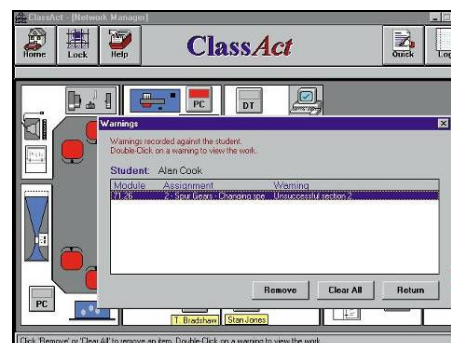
ClassAct - [Network Manager]

Home
Lock
Help
ClassAct
Quick
Log

PC
DT

Warnings

Warnings recorded against the student.
Double-Click on a warning to view the work.

Student: Alan Cook

| Module | Assignment | Warning |
|---|---|---|
| 717.25 | 2: Spur Gears - Changing spe | Unsuccessful section 2 |

Remove
Clear All
Return

PC
T. Bradshaw
Stan Jones

Click 'Remove' or 'Clear All' to remove an item. Double-Click on a warning to view the work.